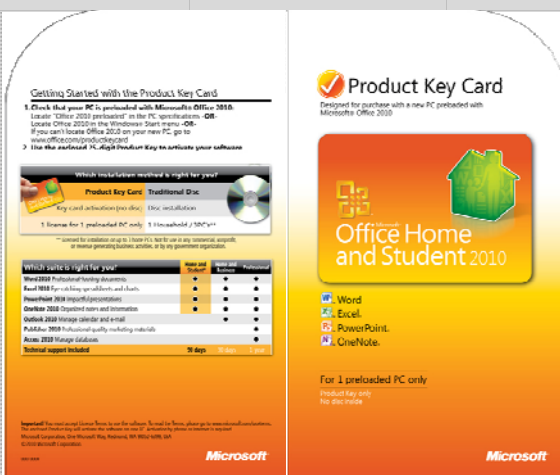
Getting Started with the Product Key Card

1. Check that your PC is preloaded with Microsoft Office 2010.
Locate "Office 2010 preloaded" in the PC specifications -OR-
Locate Office 2010 in the Windows Start menu -OR-
If you can't locate Office 2010 on your new PC, go to
www.office.com/productkeycard

2. Use the enclosed 25-digit Product Key to activate your software

Which installation method is right for you?

| Product Key Card | Traditional Disc |
|---|---|
| Key card activation (no disc) | Disc installation |
| 1 license for 1 preloaded PC only | 1 Household / 3PCs** |

** Licensed for installation on up to 3 home PCs. Not for use in any commercial, nonprofit, or revenue-generating business activities, or by any government organization.

| Which suite is right for you? | Home and Student* | Home and Business | Professional |
|---|---|---|---|
| Word 2010 Professional-looking documents | ● | ● | ● |
| Excel 2010 Eye-catching spreadsheets and charts | ● | ● | ● |
| PowerPoint 2010 Impactful presentations | ● | ● | ● |
| OneNote 2010 Organized notes and information | ● | ● | ● |
| Outlook 2010 Manage calendar and e-mail | | ● | ● |
| Publisher 2010 Professional-quality marketing materials | | | ● |
| Access 2010 Manage databases | | | ● |
| Technical support included | 90 days | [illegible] | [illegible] |

Important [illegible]

Microsoft Corporation, One Microsoft Way, Redmond, WA 98052-6399, USA
© 2010 Microsoft Corporation.

Microsoft

Product Key Card

Designed for purchase with a new PC preloaded with Microsoft Office 2010

Microsoft
Office Home and Student 2010

Word
Excel
PowerPoint
OneNote

For 1 preloaded PC only
Product Key only
No disc inside

Microsoft